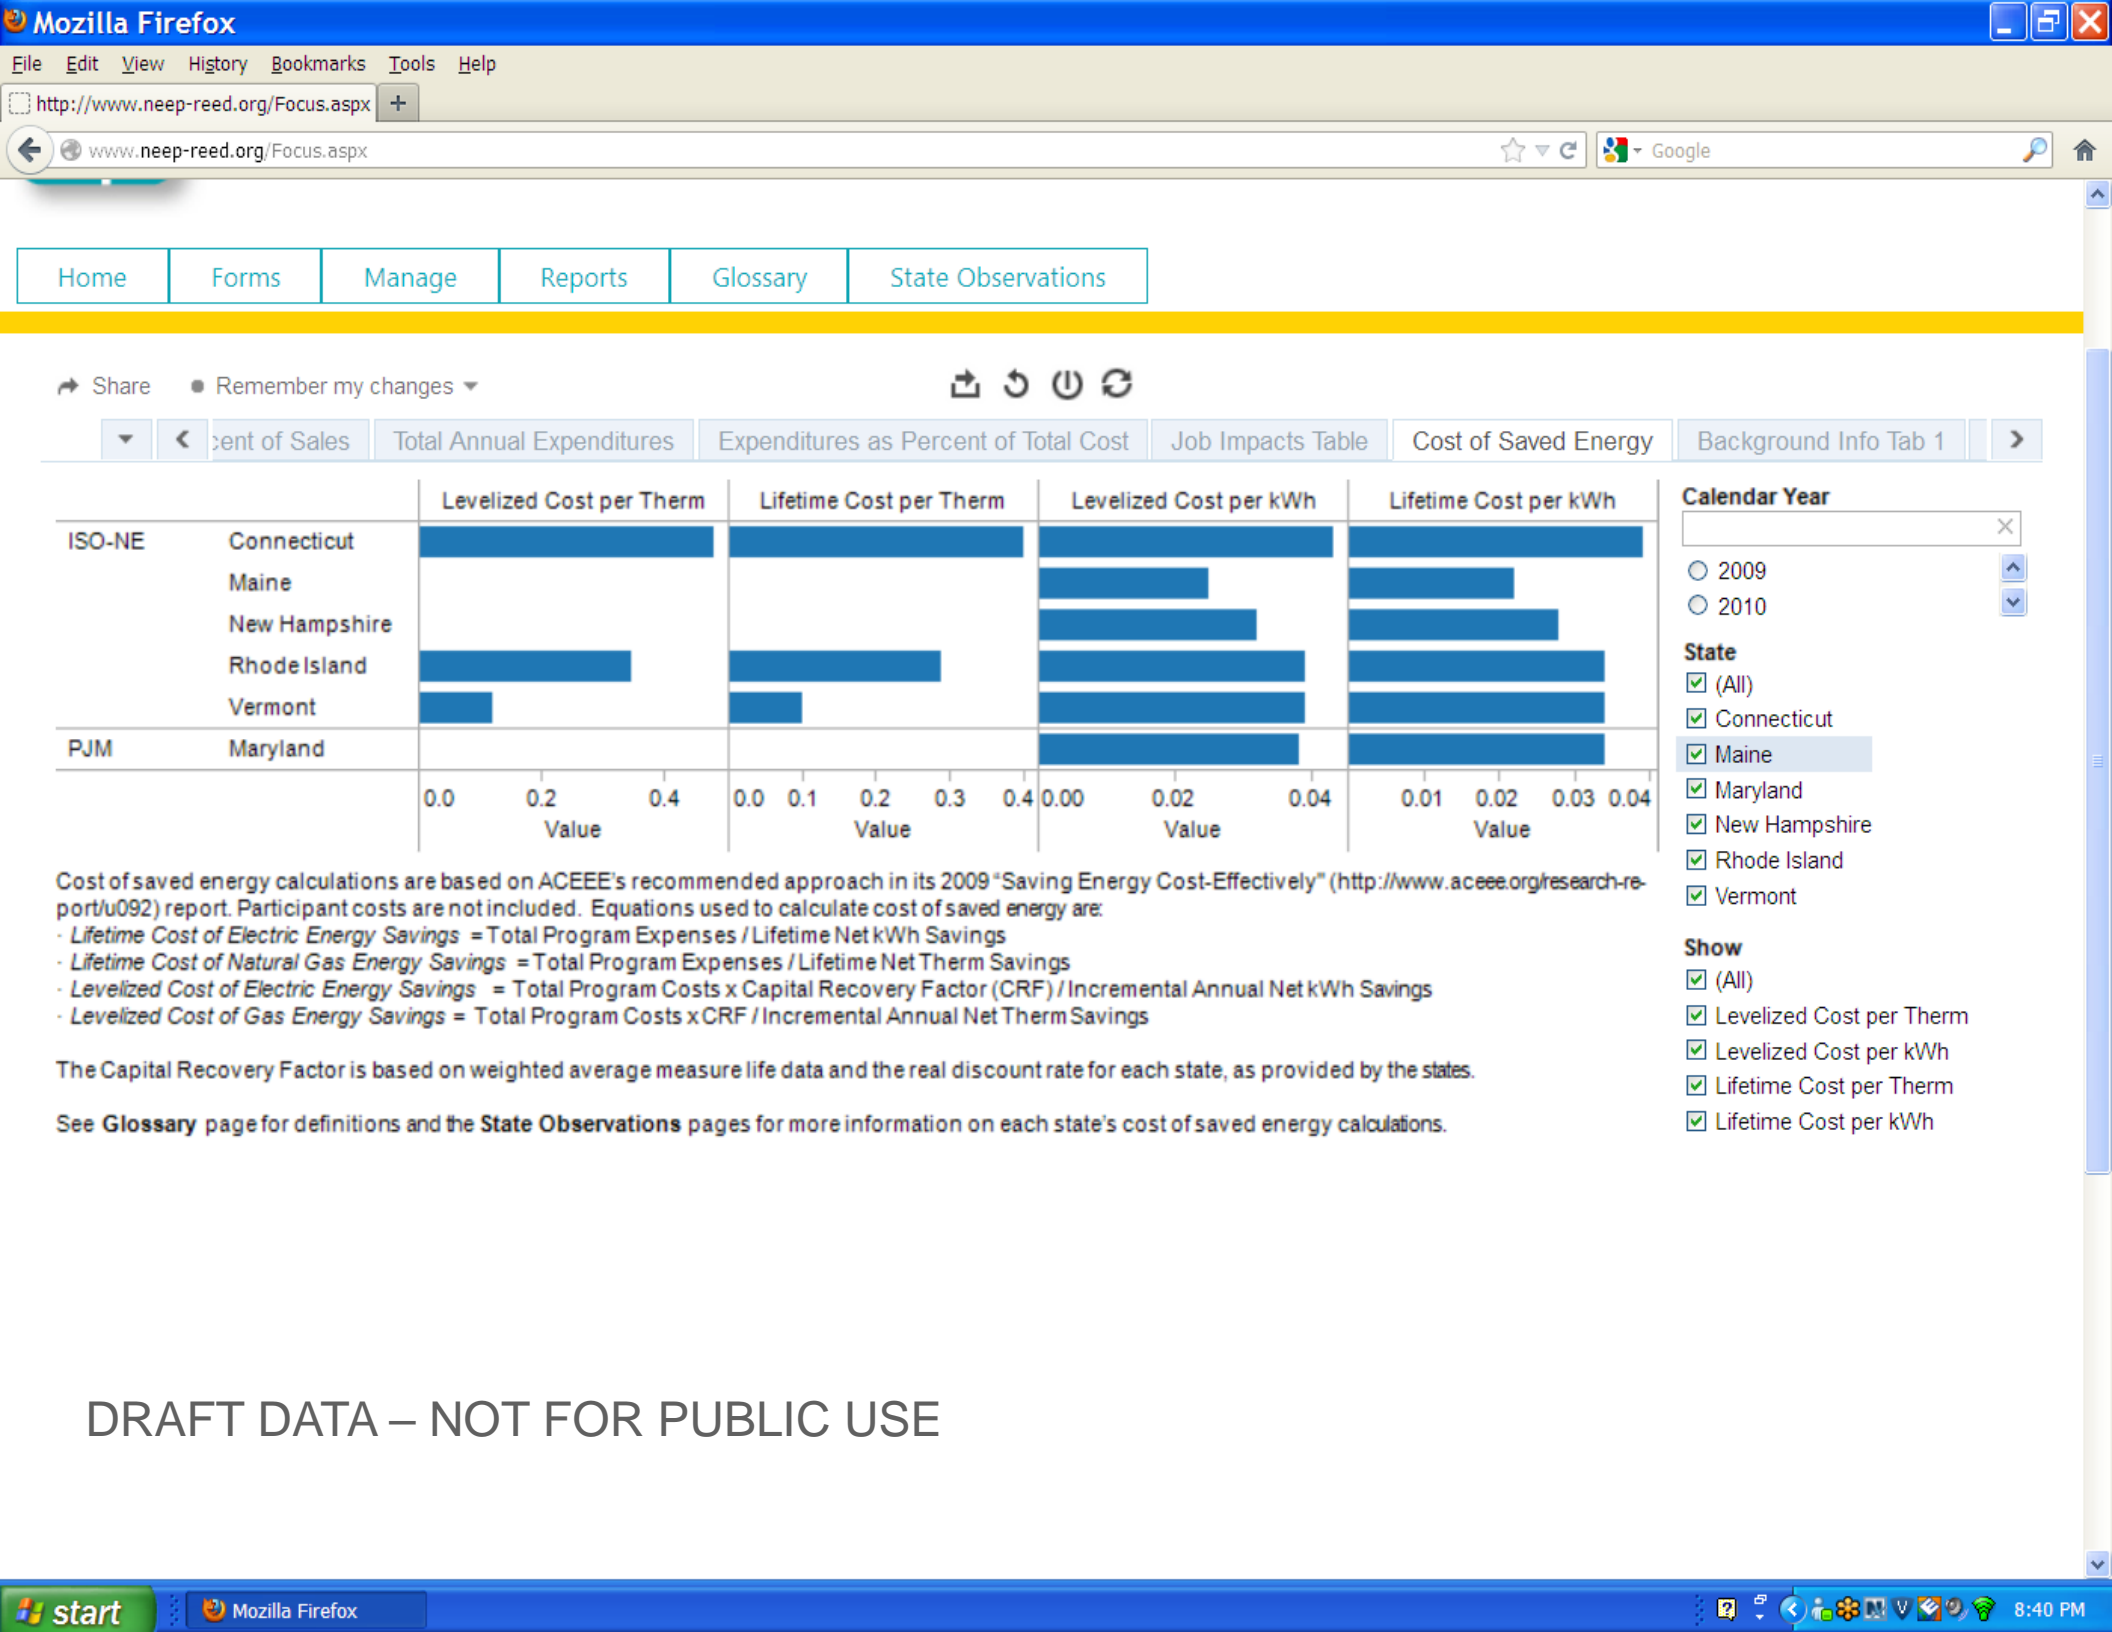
Mozilla Firefox

File Edit View History Bookmarks Tools Help

http://www.neep-reed.org/Focus.aspx +

www.neep-reed.org/Focus.aspx

Google

Home | Forms | Manage | Reports | Glossary | State Observations

Share  Remember my changes

ent of Sales | Total Annual Expenditures | Expenditures as Percent of Total Cost | Job Impacts Table | Cost of Saved Energy | Background Info Tab 1

Levelized Cost per Therm | Lifetime Cost per Therm | Levelized Cost per kWh | Lifetime Cost per kWh

ISO-NE Connecticut
Maine
New Hampshire
Rhode Island
Vermont
PJM Maryland

0.0 0.2 0.4 Value
0.0 0.1 0.2 0.3 0.4 Value
0.00 0.02 0.04 Value
0.01 0.02 0.03 0.04 Value

Calendar Year
2009
2010

State
(All)
Connecticut
Maine
Maryland
New Hampshire
Rhode Island
Vermont

Show
(All)
Levelized Cost per Therm
Levelized Cost per kWh
Lifetime Cost per Therm
Lifetime Cost per kWh

Cost of saved energy calculations are based on ACEEE's recommended approach in its 2009 "Saving Energy Cost-Effectively" (http://www.aceee.org/research-report/u092) report. Participant costs are not included. Equations used to calculate cost of saved energy are:
· Lifetime Cost of Electric Energy Savings = Total Program Expenses / Lifetime Net kWh Savings
· Lifetime Cost of Natural Gas Energy Savings = Total Program Expenses / Lifetime Net Therm Savings
· Levelized Cost of Electric Energy Savings = Total Program Costs x Capital Recovery Factor (CRF) / Incremental Annual Net kWh Savings
· Levelized Cost of Gas Energy Savings = Total Program Costs x CRF / Incremental Annual Net Therm Savings

The Capital Recovery Factor is based on weighted average measure life data and the real discount rate for each state, as provided by the states.

See **Glossary** page for definitions and the **State Observations** pages for more information on each state's cost of saved energy calculations.

DRAFT DATA – NOT FOR PUBLIC USE

start  Mozilla Firefox  8:40 PM